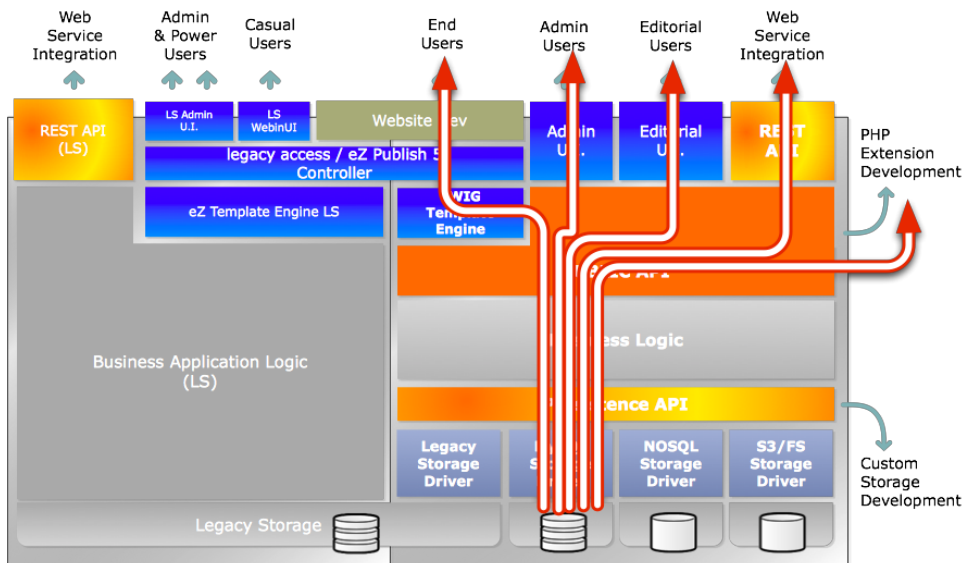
Web Service Integration

Admin & Power Users

Casual Users

End Users

Admin Users

Editorial Users

Web Service Integration

REST API (LS)

LS Admin U.I.

LS WebinUI

Website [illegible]ev

Admin U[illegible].

Editorial U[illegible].

RE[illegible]T A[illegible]I

PHP Extension Development

legacy access / eZ Publish 5 Controller

eZ Template Engine LS

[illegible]WIG Templ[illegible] Engine

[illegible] API

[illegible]ess Logic

Business Application Logic (LS)

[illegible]ence API

Legacy Storage Driver

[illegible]

NOSQL Storage Driver

S3/FS Storage Driver

Custom Storage Development

Legacy Storage